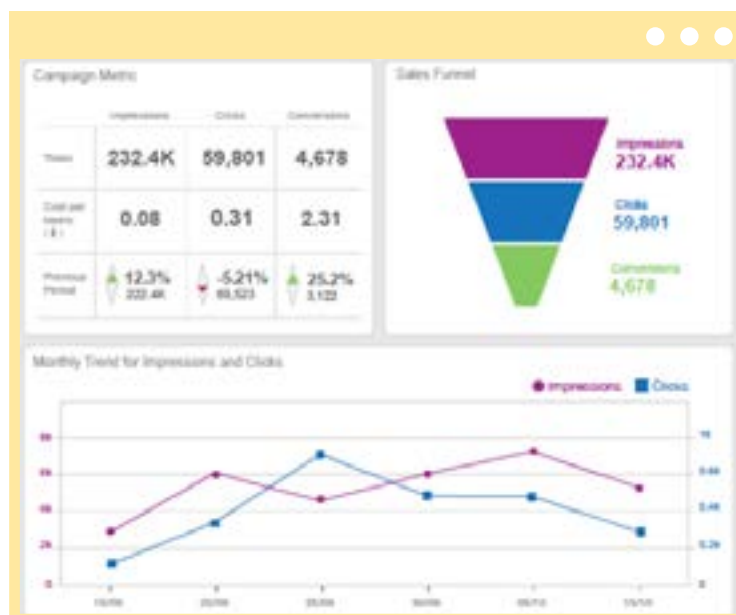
Campaign Metric

| | Impressions | Clicks | Conversions |
|---|---|---|---|
| Totals | 232.4K | 59,801 | 4,678 |
| Cost per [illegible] ( $ ) | 0.08 | 0.31 | 2.31 |
| Previous Period | 12.3% 232.4K | -5.21% 60,523 | 25.2% 3,122 |

Sales Funnel

Impressions 232.4K

Clicks 59,801

Conversions 4,678

Monthly Trend for Impressions and Clicks

Impressions Clicks

8k
6k
4k
2k
0

1k
0.6k
0.4k
0.2k
0

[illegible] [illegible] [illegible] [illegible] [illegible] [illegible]